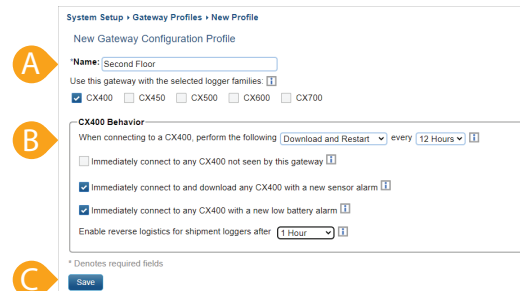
System Setup › Gateway Profiles › New Profile

New Gateway Configuration Profile

A

*Name: Second Floor

Use this gateway with the selected logger families: i

CX400 CX450 CX500 CX600 CX700

B

CX400 Behavior

When connecting to a CX400, perform the following Download and Restart every 12 Hours i

Immediately connect to any CX400 not seen by this gateway i

Immediately connect to and download any CX400 with a new sensor alarm i

Immediately connect to any CX400 with a new low battery alarm i

Enable reverse logistics for shipment loggers after 1 Hour i

* Denotes required fields

C

Save